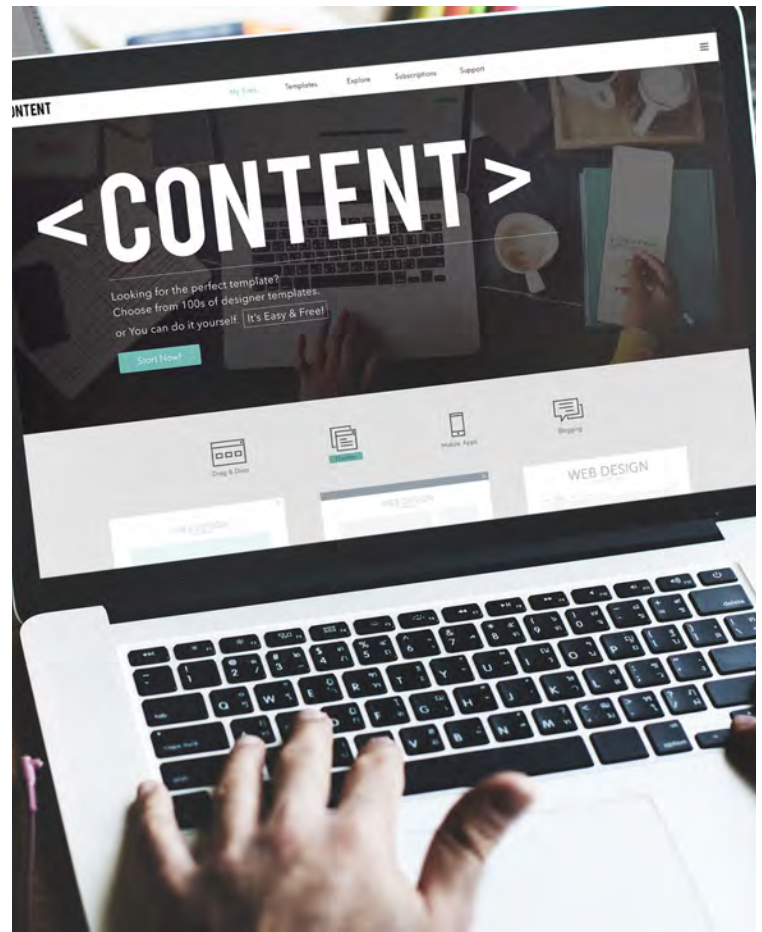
NTENT

My Sites Templates Explore Subscriptions Support

<CONTENT>

Looking for the perfect template?
Choose from 100s of designer templates.
or You can do it yourself It's Easy & Free!

Start Now!

Drag & Drop

Mobile Apps

Blogging

WEB DESIGN

WEB DESIGN

delete

option